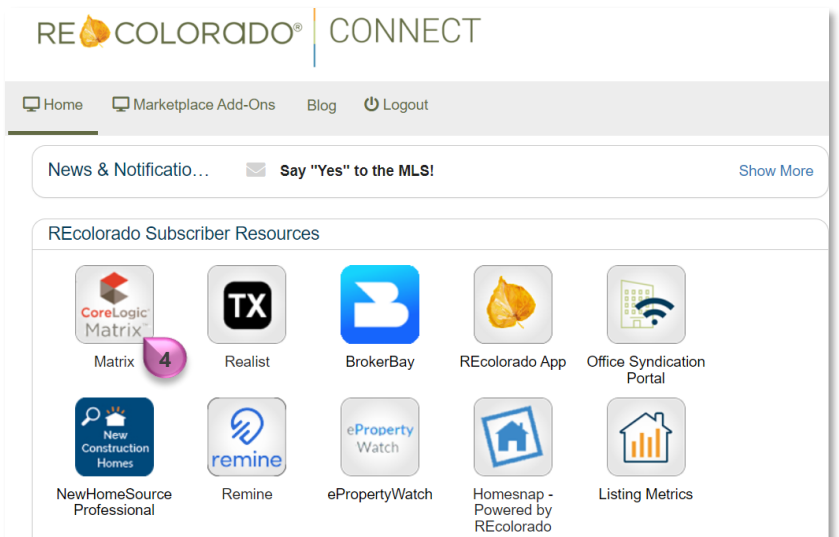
RE COLORADO® CONNECT

Home Marketplace Add-Ons Blog Logout

News & Notificatio… Say "Yes" to the MLS! Show More

REcolorado Subscriber Resources

CoreLogic Matrix™
Matrix
4

TX
Realist

BrokerBay

REcolorado App

Office Syndication Portal

New Construction Homes
NewHomeSource Professional

remine
Remine

eProperty Watch
ePropertyWatch

Homesnap - Powered by REcolorado

Listing Metrics